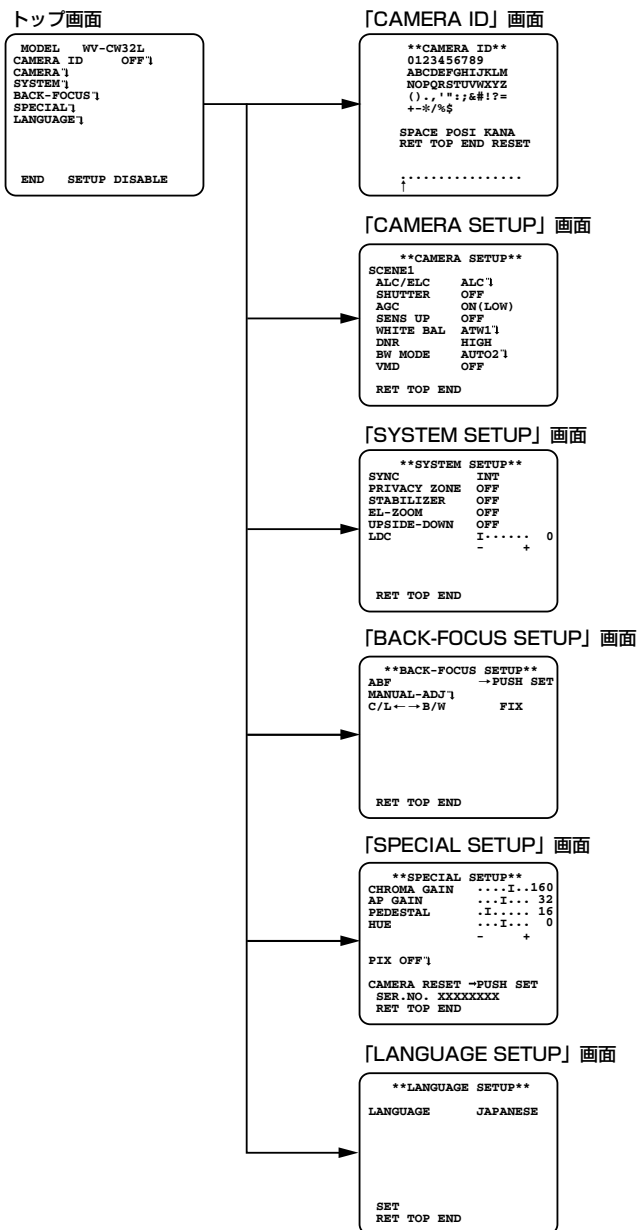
トップ画面

MODEL WV-CW32L
CAMERA ID OFF↲
CAMERA↲
SYSTEM↲
BACK-FOCUS↲
SPECIAL↲
LANGUAGE↲

END SETUP DISABLE

「CAMERA ID」画面

**CAMERA ID**
0123456789
ABCDEFGHIJKLM
NOPQRSTUVWXYZ
().,'";:&#!?=
+-*/%$

SPACE POSI KANA
RET TOP END RESET

................
↑

「CAMERA SETUP」画面

**CAMERA SETUP**
SCENE1
ALC/ELC ALC↲
SHUTTER OFF
AGC ON(LOW)
SENS UP OFF
WHITE BAL ATW1↲
DNR HIGH
BW MODE AUTO2↲
VMD OFF

RET TOP END

「SYSTEM SETUP」画面

**SYSTEM SETUP**
SYNC INT
PRIVACY ZONE OFF
STABILIZER OFF
EL-ZOOM OFF
UPSIDE-DOWN OFF
LDC I...... 0
- +

RET TOP END

「BACK-FOCUS SETUP」画面

**BACK-FOCUS SETUP**
ABF →PUSH SET
MANUAL-ADJ↲
C/L←→B/W FIX

RET TOP END

「SPECIAL SETUP」画面

**SPECIAL SETUP**
CHROMA GAIN ....I..160
AP GAIN ...I... 32
PEDESTAL .I..... 16
HUE ...I... 0
- +

PIX OFF↲

CAMERA RESET →PUSH SET
SER.NO. XXXXXXXX
RET TOP END

「LANGUAGE SETUP」画面

**LANGUAGE SETUP**

LANGUAGE JAPANESE

SET
RET TOP END